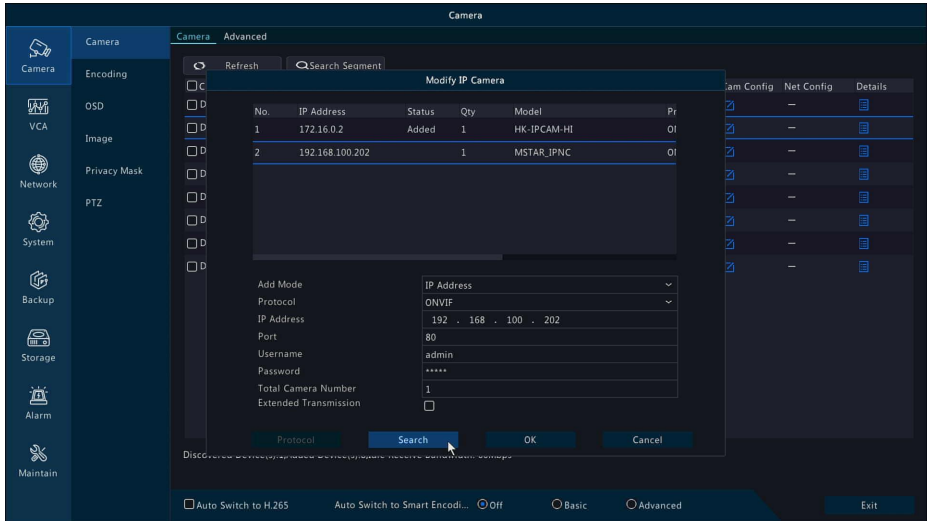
Camera

Camera
VCA
Network
System
Backup
Storage
Alarm
Maintain

Camera
Encoding
OSD
Image
Privacy Mask
PTZ

Camera Advanced

Refresh
Search Segment

Cam Config Net Config Details

Modify IP Camera

| No. | IP Address | Status | Qty | Model | Pr |
|---|---|---|---|---|---|
| 1 | 172.16.0.2 | Added | 1 | HK-IPCAM-HI | O |
| 2 | 192.168.100.202 | | 1 | MSTAR_IPNC | O |

Add Mode IP Address
Protocol ONVIF
IP Address 192 . 168 . 100 . 202
Port 80
Username admin
Password *****
Total Camera Number 1
Extended Transmission

Protocol Search OK Cancel

Discovered Device(s):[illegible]

Auto Switch to H.265 Auto Switch to Smart Encodi... Off Basic Advanced Exit